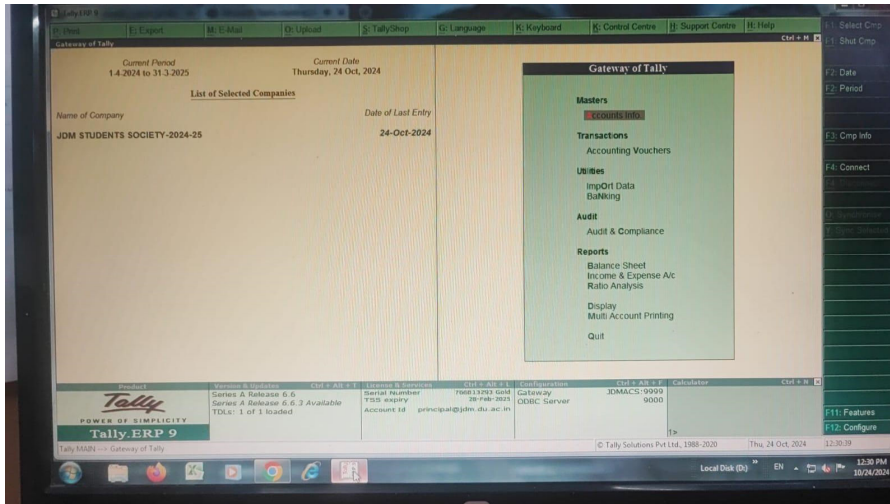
Tally ERP 9

P: Print | E: Export | M: E-Mail | O: Upload | S: TallyShop | G: Language | K: Keyboard | K: Control Centre | H: Support Centre | H: Help

Gateway of Tally | Ctrl + M

Current Period
1-4-2024 to 31-3-2025

Current Date
Thursday, 24 Oct, 2024

List of Selected Companies

Name of Company | Date of Last Entry

JDM STUDENTS SOCIETY-2024-25 | 24-Oct-2024

Gateway of Tally

Masters
Accounts Info.

Transactions
Accounting Vouchers

Utilities
ImpOrt Data
BaNking

Audit
Audit & Compliance

Reports
Balance Sheet
Income & Expense A/c
Ratio Analysis

Display
Multi Account Printing

Quit

F1: Select Cmp
F1: Shut Cmp
F2: Date
F2: Period
F3: Cmp Info
F4: Connect
F11: Features
F12: Configure

Product
Tally
POWER OF SIMPLICITY
Tally.ERP 9

Version & Updates | Ctrl + Alt + T
Series A Release 6.6
Series A Release 6.6.3 Available
TDLs: 1 of 1 loaded

License & Services | Ctrl + Alt + L
Serial Number 706813293 Gold
TSS expiry 28-Feb-2025
Account Id principal@jdm.du.ac.in

Configuration | Ctrl + Alt + F
Gateway JDMACS:9999
ODBC Server 9000

Calculator | Ctrl + N

1>

Tally MAIN --> Gateway of Tally

© Tally Solutions Pvt Ltd., 1988-2020 | Thu, 24 Oct, 2024 | 12:30:39

Local Disk (D:) | EN | 12:30 PM | 10/24/2024